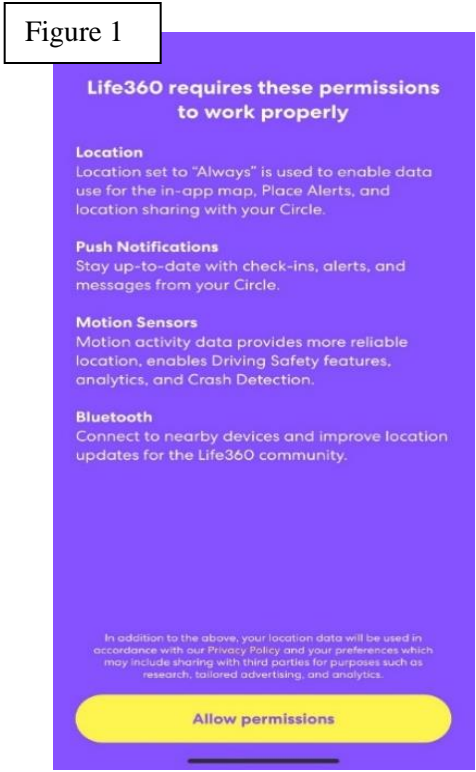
Figure 1

Life360 requires these permissions to work properly

Location
Location set to "Always" is used to enable data use for the in-app map, Place Alerts, and location sharing with your Circle.

Push Notifications
Stay up-to-date with check-ins, alerts, and messages from your Circle.

Motion Sensors
Motion activity data provides more reliable location, enables Driving Safety features, analytics, and Crash Detection.

Bluetooth
Connect to nearby devices and improve location updates for the Life360 community.

In addition to the above, your location data will be used in accordance with our Privacy Policy and your preferences which may include sharing with third parties for purposes such as research, tailored advertising, and analytics.

Allow permissions